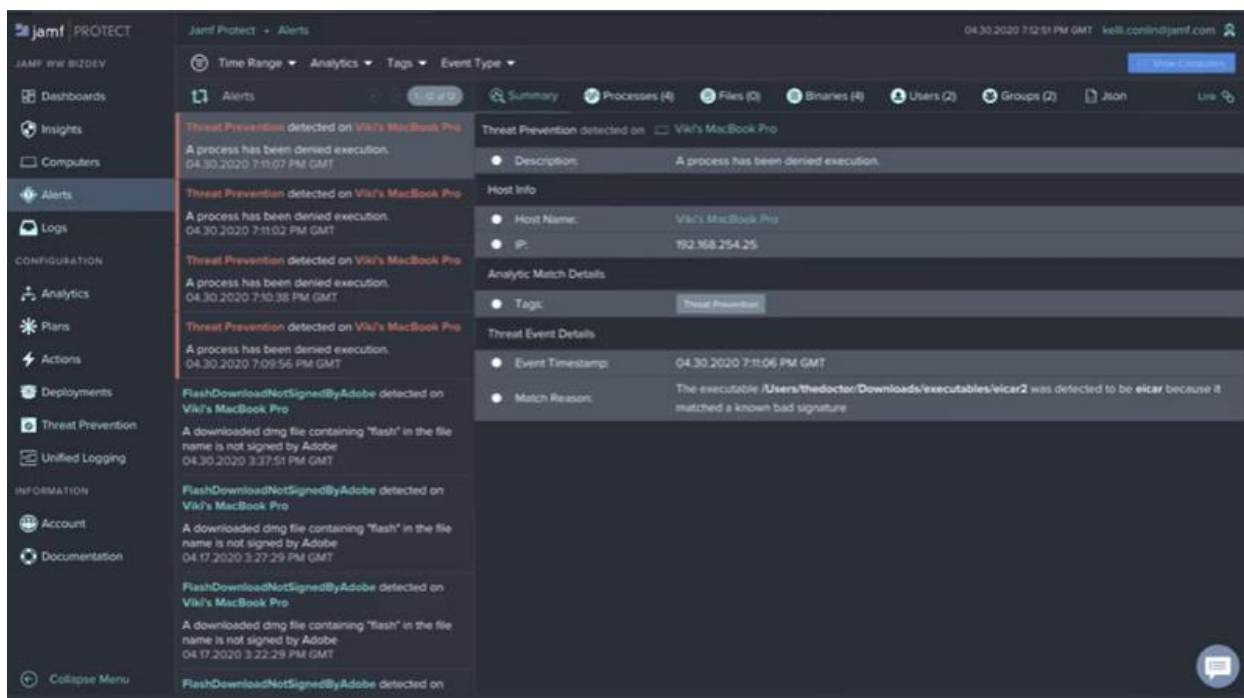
jamf PROTECT

JAMF WW BIZDEV

Dashboards

Insights

Computers

Alerts

Logs

CONFIGURATION

Analytics

Plans

Actions

Deployments

Threat Prevention

Unified Logging

INFORMATION

Account

Documentation

Collapse Menu

Jamf Protect • Alerts

04.30.2020 7:12:51 PM GMT kelli.conlin@jamf.com

Time Range ▾ Analytics ▾ Tags ▾ Event Type ▾

View Computers

Alerts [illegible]

Threat Prevention detected on Viki's MacBook Pro
A process has been denied execution.
04.30.2020 7:11:07 PM GMT

Threat Prevention detected on Viki's MacBook Pro
A process has been denied execution.
04.30.2020 7:11:02 PM GMT

Threat Prevention detected on Viki's MacBook Pro
A process has been denied execution.
04.30.2020 7:10:38 PM GMT

Threat Prevention detected on Viki's MacBook Pro
A process has been denied execution.
04.30.2020 7:09:56 PM GMT

FlashDownloadNotSignedByAdobe detected on Viki's MacBook Pro
A downloaded dmg file containing "flash" in the file name is not signed by Adobe
04.30.2020 3:37:51 PM GMT

FlashDownloadNotSignedByAdobe detected on Viki's MacBook Pro
A downloaded dmg file containing "flash" in the file name is not signed by Adobe
04.17.2020 3:27:29 PM GMT

FlashDownloadNotSignedByAdobe detected on Viki's MacBook Pro
A downloaded dmg file containing "flash" in the file name is not signed by Adobe
04.17.2020 3:22:29 PM GMT

FlashDownloadNotSignedByAdobe detected on

Summary Processes (4) Files (0) Binaries (4) Users (2) Groups (2) Json Link

Threat Prevention detected on Viki's MacBook Pro

Description: A process has been denied execution.

Host Info

Host Name: Viki's MacBook Pro

IP: 192.168.254.25

Analytic Match Details

Tags: Threat Prevention

Threat Event Details

Event Timestamp: 04.30.2020 7:11:06 PM GMT

Match Reason: The executable /Users/thedoctor/Downloads/executables/eicar2 was detected to be eicar because it matched a known bad signature